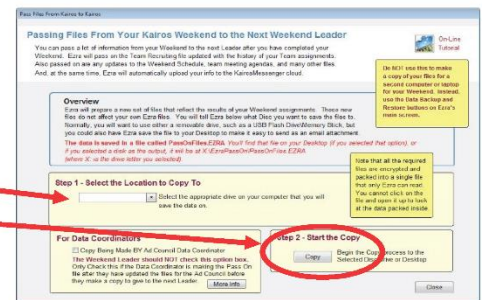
Pass Files From Kairos to Kairos

Passing Files From Your Kairos Weekend to the Next Weekend Leader

You can pass a lot of information from your Weekend to the next Leader after you have completed your Weekend. Ezra will pass on the Team Recruiting file updated with the history of your Team assignments. Also passed on are any updates to the Weekend Schedule, team meeting agendas, and many other files. And, at the same time, Ezra will automatically upload your info to the KairosMessenger cloud.

On-Line Tutorial

Do NOT use this to make a copy of your files for a second computer or laptop for your Weekend. Instead, use the Data Backup and Restore buttons on Ezra's main screen.

Overview

Ezra will prepare a new set of files that reflect the results of your Weekend assignments. These new files do not affect your own files. You will tell Ezra below what Disc you want to save the file to. Normally, you will want to use either a removable drive, such as a USB Flash Drive/Memory Stick, but you could also have Ezra save the file to your Desktop to make it easy to send as an email attachment.

The data is saved in a file called PassOnFiles.EZRA. You'll find that file on your Desktop (if you selected that option), or if you selected a disk as the output, it will be at X:\EzraPassOn\PassOnFiles.EZRA (where X: is the drive letter you selected).

Note that all the required files are encrypted and packed into a single file that only Ezra can read. You cannot click on the file and open it to look at the data packed inside.

Step 1 - Select the Location to Copy To

Select the appropriate drive on your computer that you will save the data on.

For Data Coordinators

Copy Being Made BY Ad Council Data Coordinator

The Weekend Leader should NOT check this option box. Only Check this if the Data Coordinator is making the Pass On file after they have updated the files for the Ad Council before they make a copy to give to the next Leader.

More Info

Step 2 - Start the Copy

Copy

Begin the Copy process to the Selected Disc/Drive or Desktop

Close